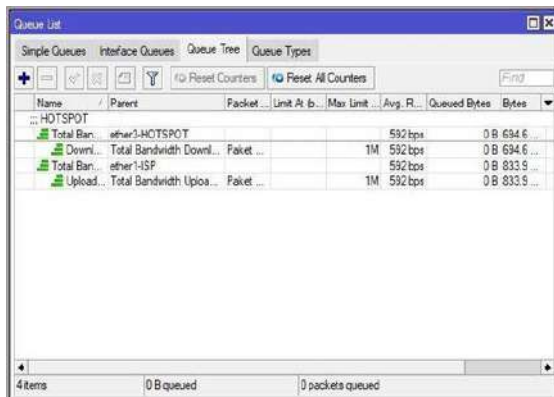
Queue List

Simple Queues | Interface Queues | Queue Tree | Queue Types

Reset Counters | Reset All Counters | Find

| Name | Parent | Packet ... | Limit At (b... | Max Limit ... | Avg. R... | Queued Bytes | Bytes |
|---|---|---|---|---|---|---|---|
| ;;; HOTSPOT | | | | | | | |
| Total Ban... | ether3-HOTSPOT | | | | 592 bps | 0 B | 694.6 ... |
| Downl... | Total Bandwidth Downl... | Paket ... | | 1M | 592 bps | 0 B | 694.6 ... |
| Total Ban... | ether1-ISP | | | | 592 bps | 0 B | 833.9 ... |
| Upload... | Total Bandwidth Uploa... | Paket ... | | 1M | 592 bps | 0 B | 833.9 ... |

4 items | 0 B queued | 0 packets queued